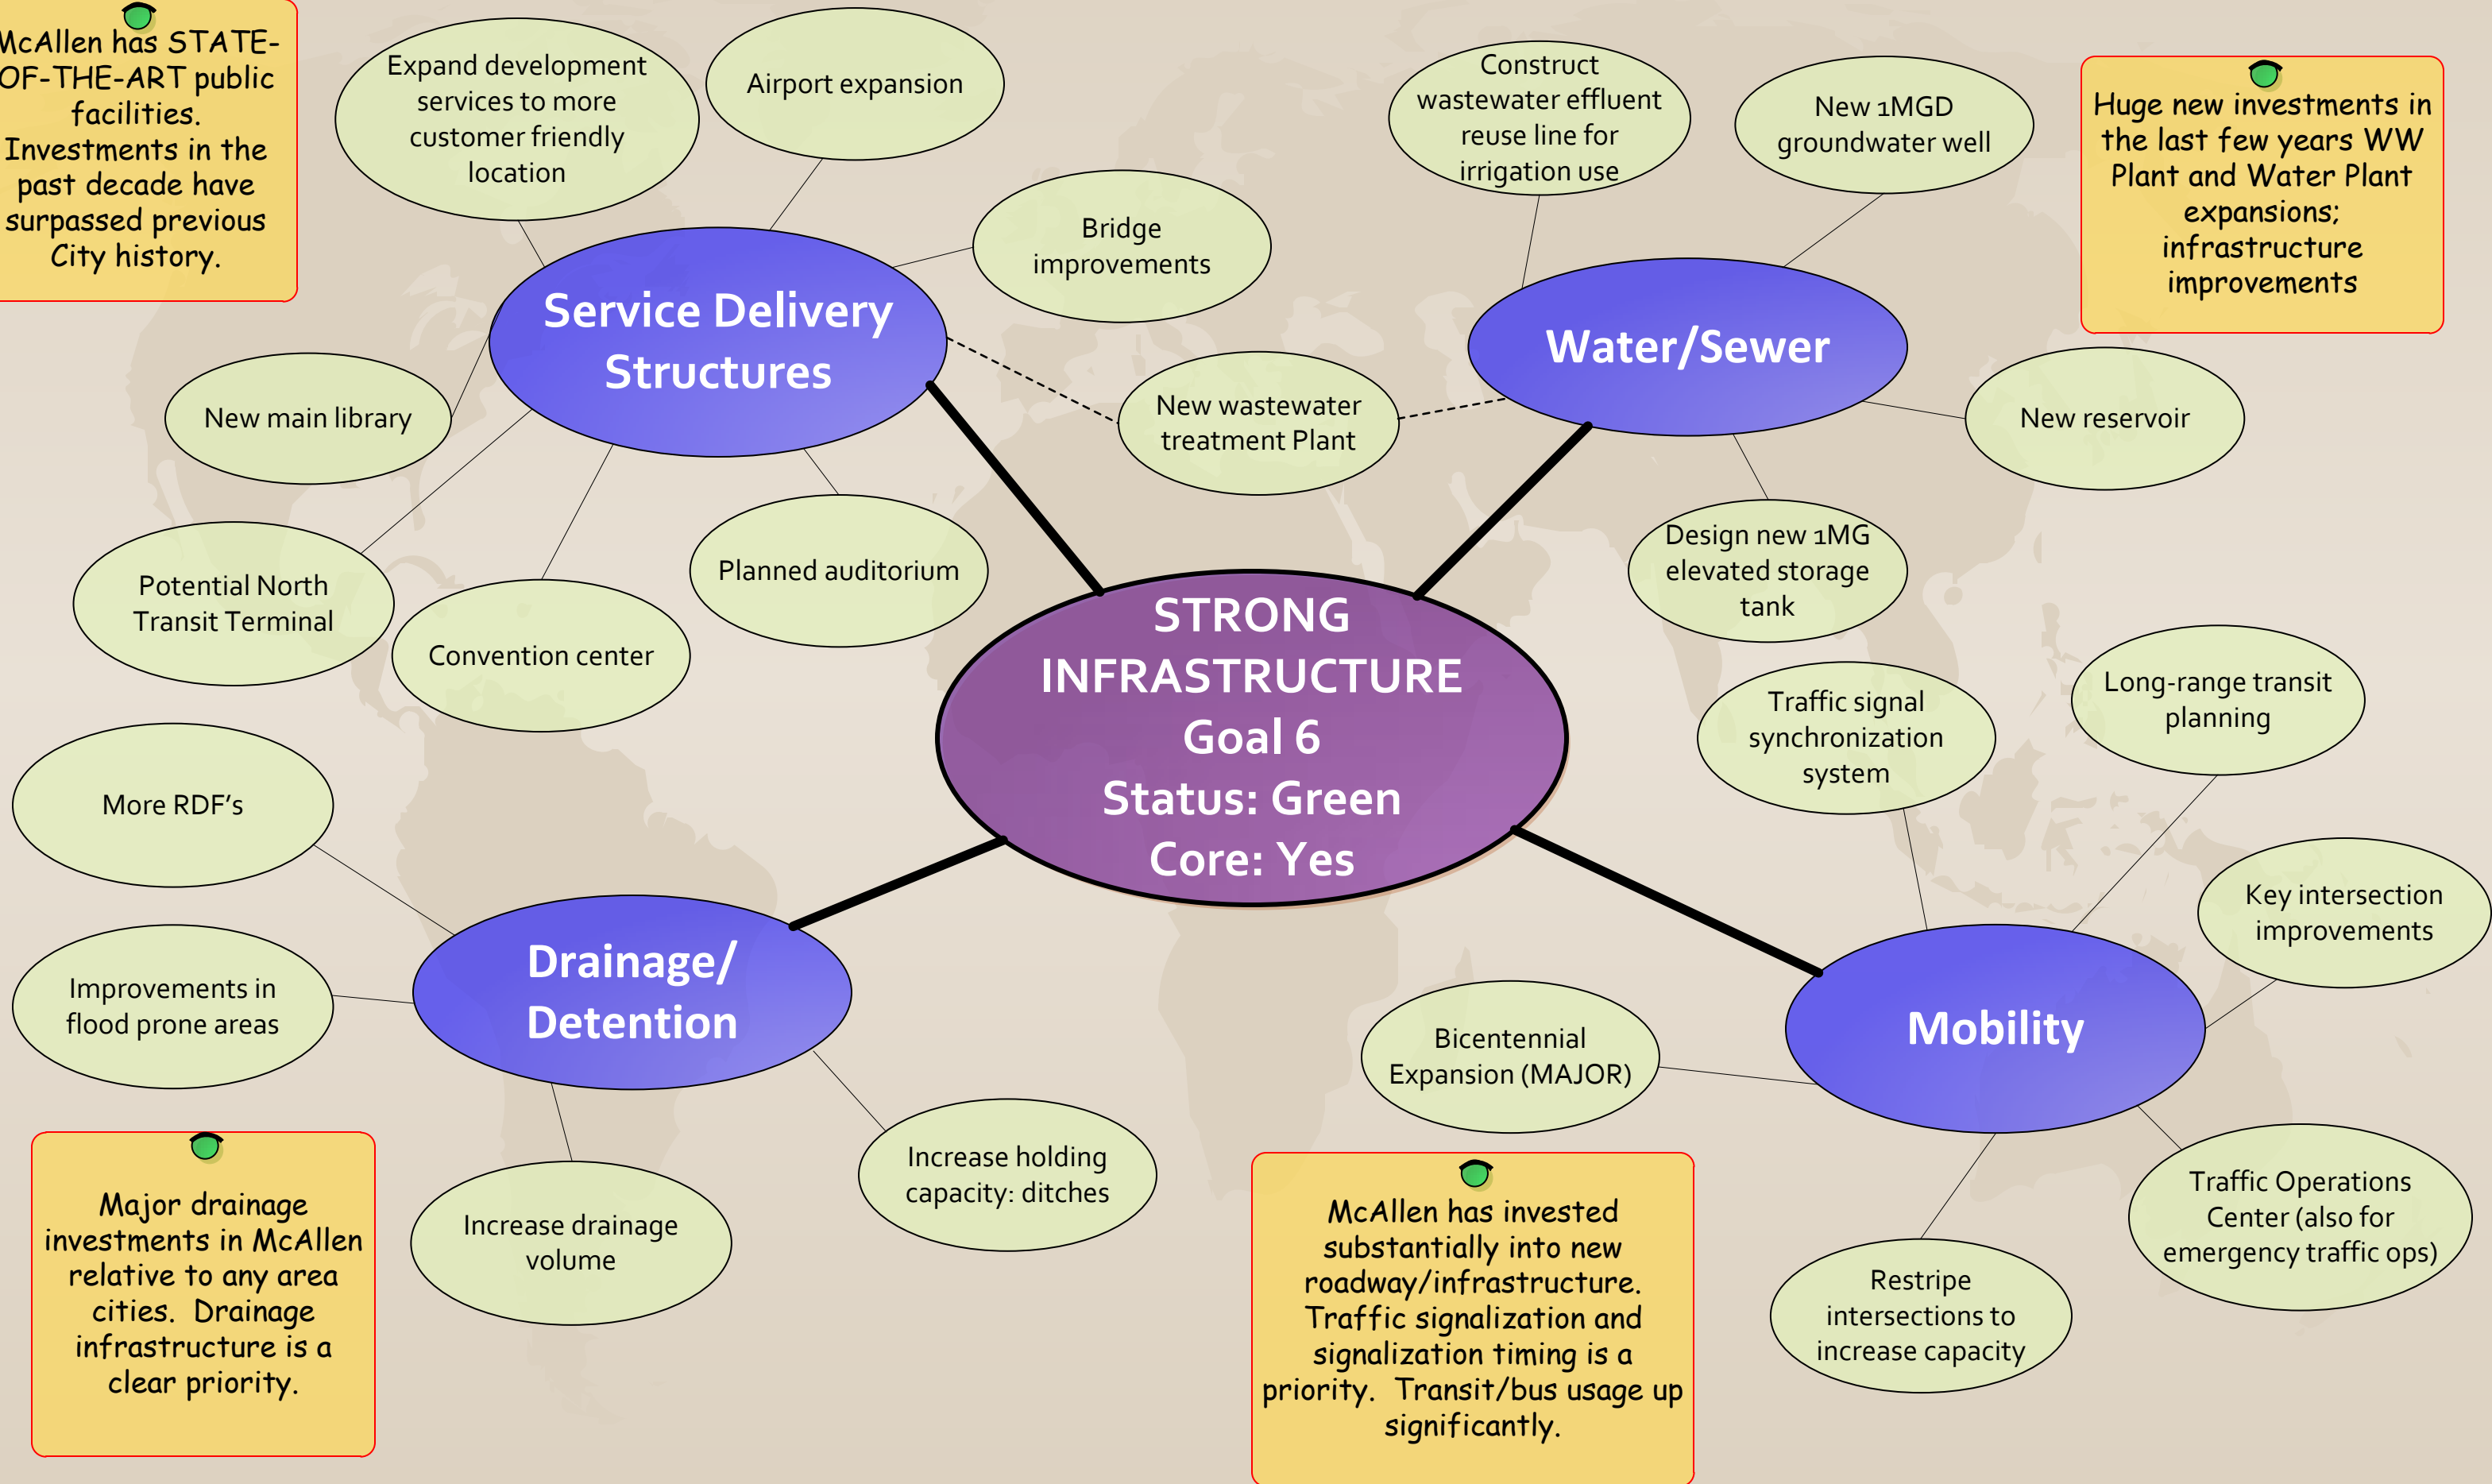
McAllen has STATE-OF-THE-ART public facilities. Investments in the past decade have surpassed previous City history.

Expand development services to more customer friendly location

Airport expansion

Construct wastewater effluent reuse line for irrigation use

New 1MGD groundwater well

Huge new investments in the last few years WW Plant and Water Plant expansions; infrastructure improvements

Bridge improvements

Service Delivery Structures

Water/Sewer

New main library

New wastewater treatment Plant

New reservoir

Design new 1MG elevated storage tank

Planned auditorium

Potential North Transit Terminal

Convention center

STRONG INFRASTRUCTURE Goal 6 Status: Green Core: Yes

Traffic signal synchronization system

Long-range transit planning

More RDF's

Key intersection improvements

Drainage/ Detention

Improvements in flood prone areas

Mobility

Bicentennial Expansion (MAJOR)

Increase holding capacity: ditches

Major drainage investments in McAllen relative to any area cities. Drainage infrastructure is a clear priority.

Increase drainage volume

McAllen has invested substantially into new roadway/infrastructure. Traffic signalization and signalization timing is a priority. Transit/bus usage up significantly.

Traffic Operations Center (also for emergency traffic ops)

Restripe intersections to increase capacity